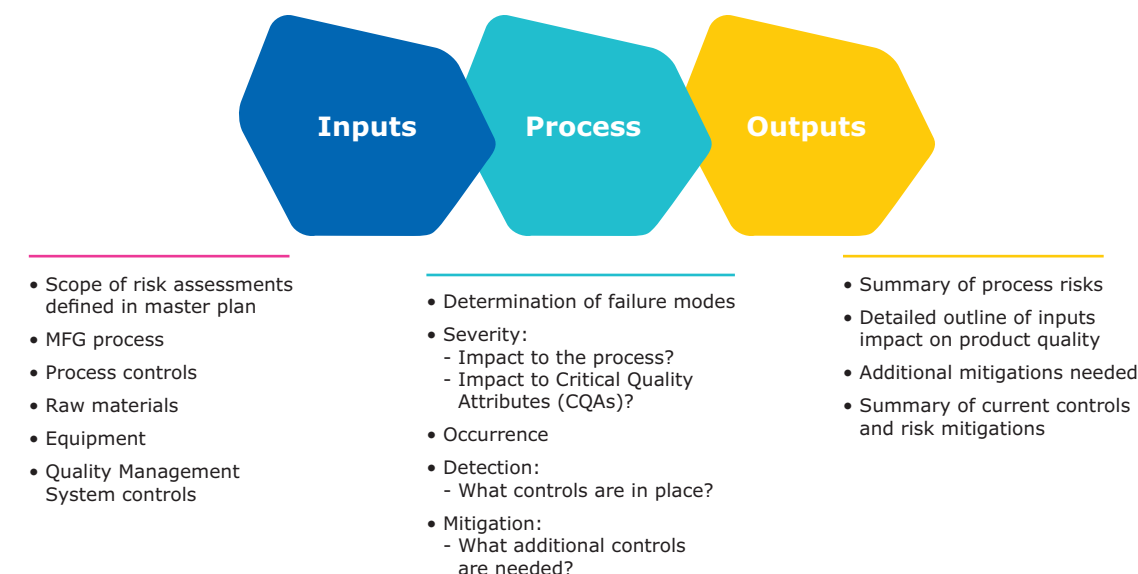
Inputs

Process

Outputs

• Scope of risk assessments defined in master plan
• MFG process
• Process controls
• Raw materials
• Equipment
• Quality Management System controls

• Determination of failure modes
• Severity:
- Impact to the process?
- Impact to Critical Quality Attributes (CQAs)?
• Occurrence
• Detection:
- What controls are in place?
• Mitigation:
- What additional controls are needed?

• Summary of process risks
• Detailed outline of inputs impact on product quality
• Additional mitigations needed
• Summary of current controls and risk mitigations